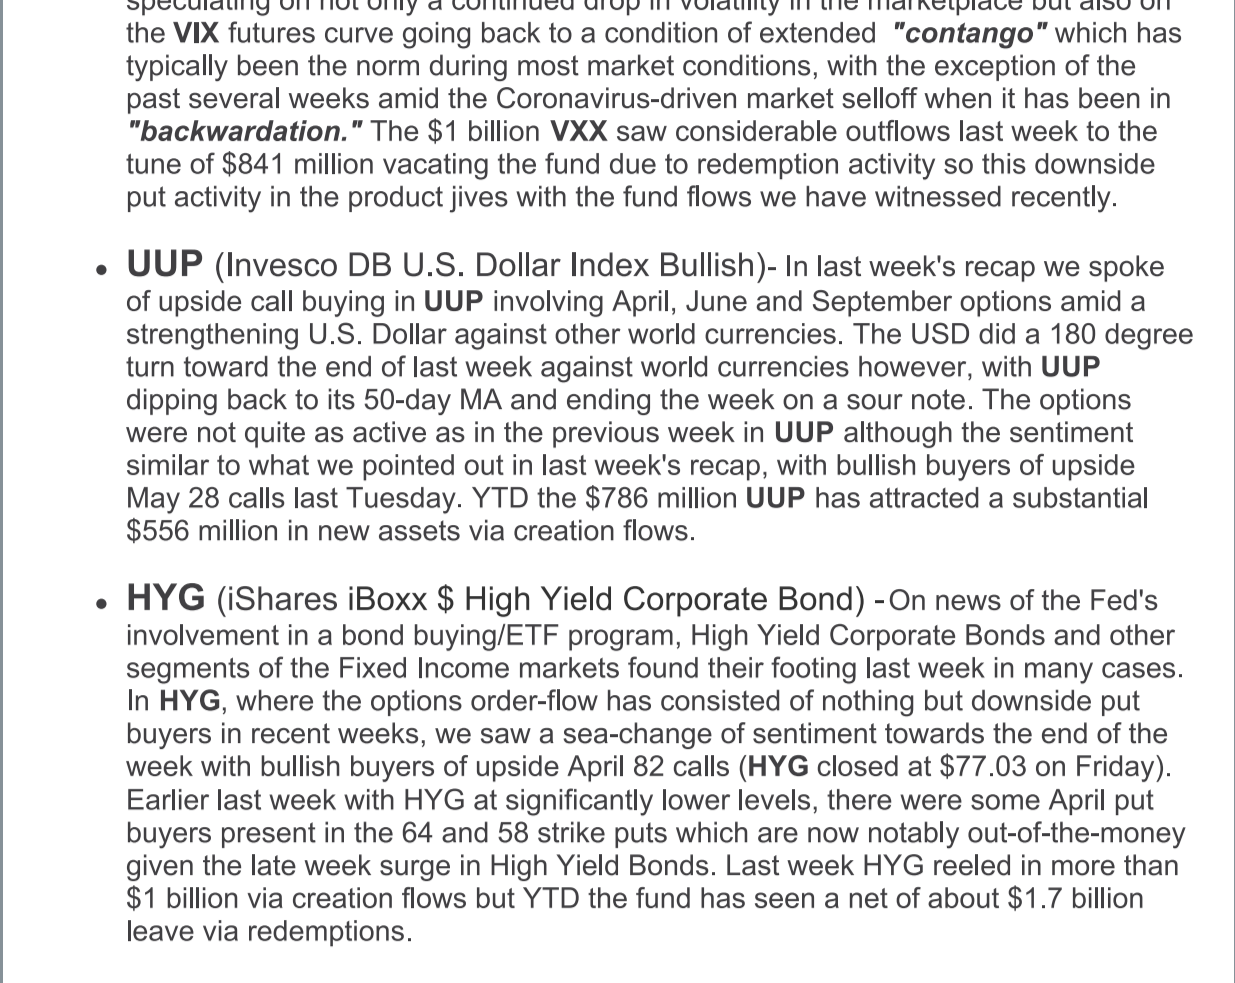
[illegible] the VIX futures curve going back to a condition of extended "contango" which has typically been the norm during most market conditions, with the exception of the past several weeks amid the Coronavirus-driven market selloff when it has been in "backwardation." The $1 billion VXX saw considerable outflows last week to the tune of $841 million vacating the fund due to redemption activity so this downside put activity in the product jives with the fund flows we have witnessed recently.

• UUP (Invesco DB U.S. Dollar Index Bullish)- In last week's recap we spoke of upside call buying in UUP involving April, June and September options amid a strengthening U.S. Dollar against other world currencies. The USD did a 180 degree turn toward the end of last week against world currencies however, with UUP dipping back to its 50-day MA and ending the week on a sour note. The options were not quite as active as in the previous week in UUP although the sentiment similar to what we pointed out in last week's recap, with bullish buyers of upside May 28 calls last Tuesday. YTD the $786 million UUP has attracted a substantial $556 million in new assets via creation flows.

• HYG (iShares iBoxx $ High Yield Corporate Bond) - On news of the Fed's involvement in a bond buying/ETF program, High Yield Corporate Bonds and other segments of the Fixed Income markets found their footing last week in many cases. In HYG, where the options order-flow has consisted of nothing but downside put buyers in recent weeks, we saw a sea-change of sentiment towards the end of the week with bullish buyers of upside April 82 calls (HYG closed at $77.03 on Friday). Earlier last week with HYG at significantly lower levels, there were some April put buyers present in the 64 and 58 strike puts which are now notably out-of-the-money given the late week surge in High Yield Bonds. Last week HYG reeled in more than $1 billion via creation flows but YTD the fund has seen a net of about $1.7 billion leave via redemptions.